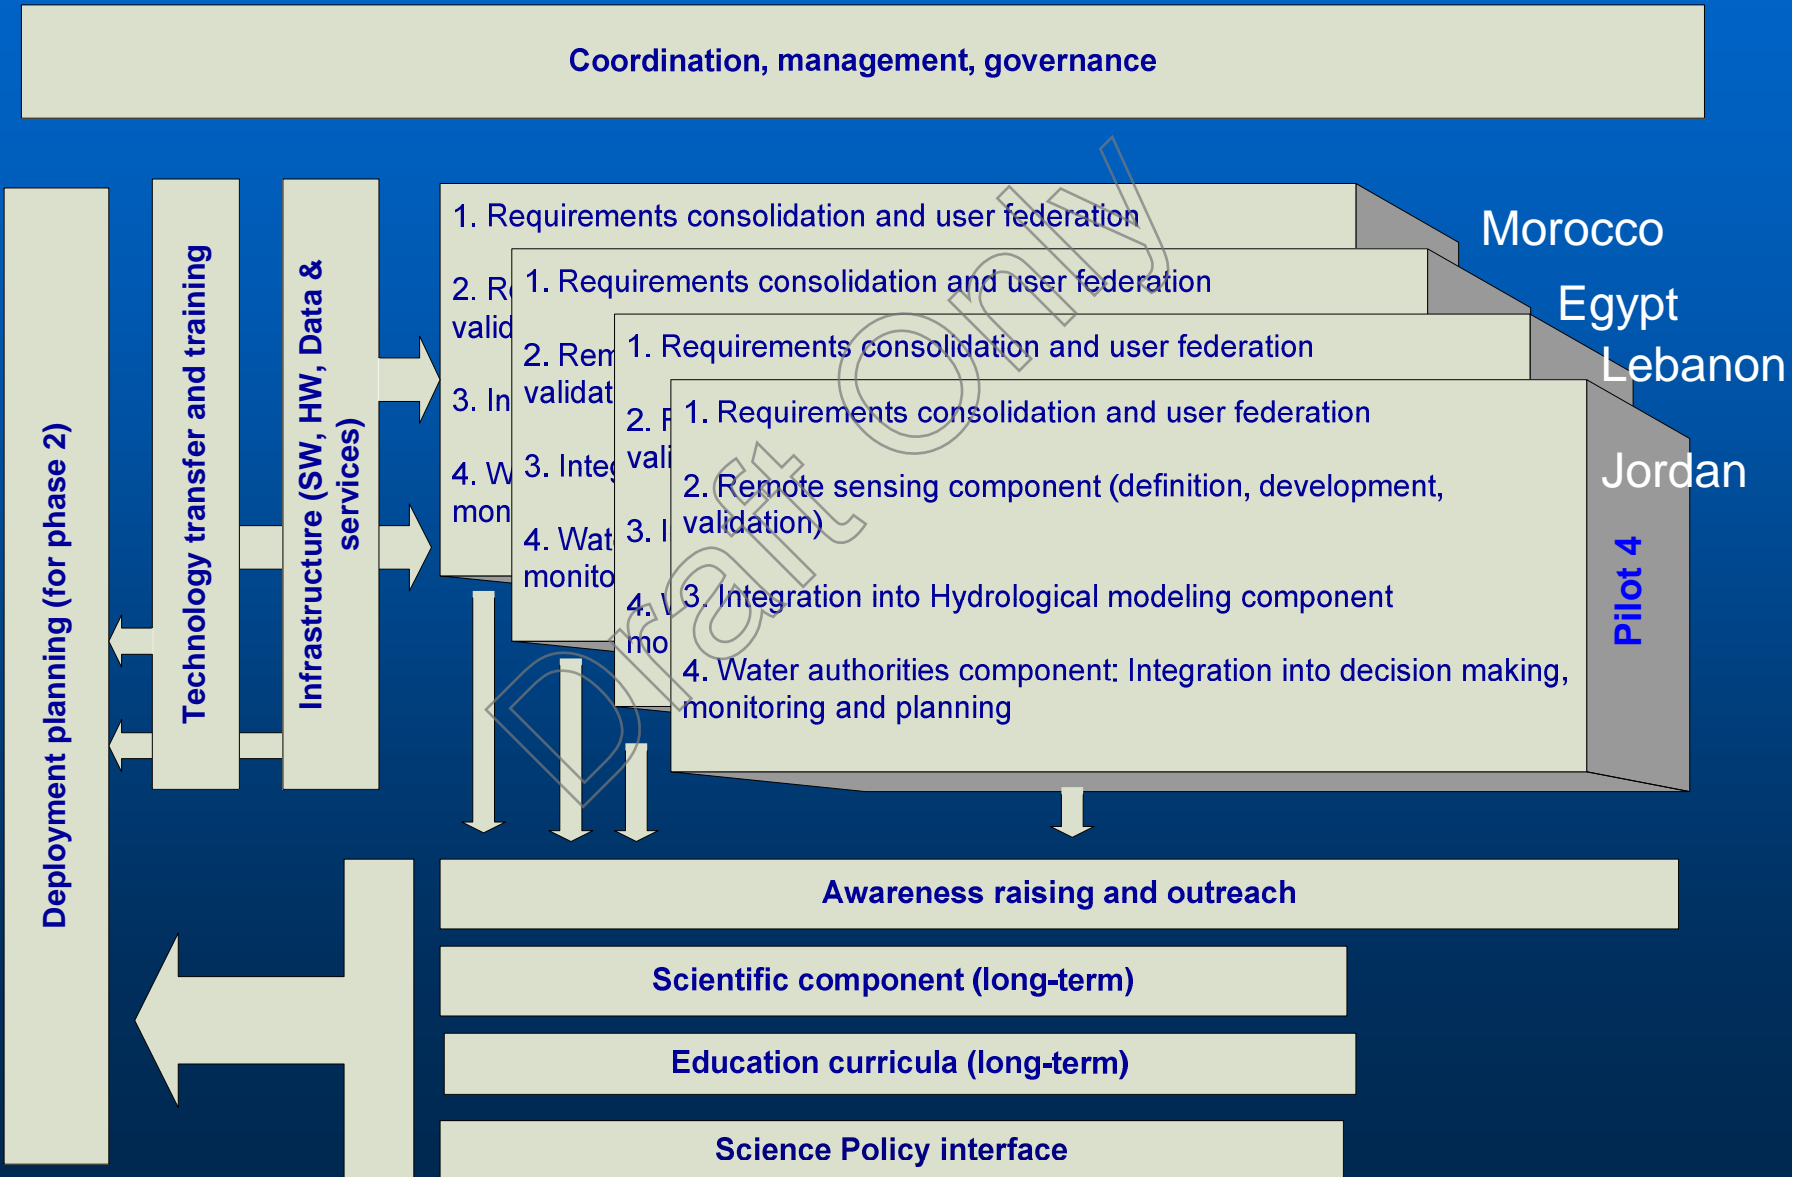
Coordination, management, governance

Deployment planning (for phase 2)

Technology transfer and training

Infrastructure (SW, HW, Data & services)

1. Requirements consolidation and user federation

2. R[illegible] valid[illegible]

3. In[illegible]

4. W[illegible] mon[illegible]

1. Requirements consolidation and user federation

2. Rem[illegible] validat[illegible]

3. Integ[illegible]

4. Wat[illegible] monito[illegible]

1. Requirements consolidation and user federation

2. R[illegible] vali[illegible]

3. I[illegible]

4. W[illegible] mo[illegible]

1. Requirements consolidation and user federation

2. Remote sensing component (definition, development, validation)

3. Integration into Hydrological modeling component

4. Water authorities component: Integration into decision making, monitoring and planning

Morocco

Egypt

Lebanon

Jordan

Pilot 4

Draft Only

Awareness raising and outreach

Scientific component (long-term)

Education curricula (long-term)

Science Policy interface